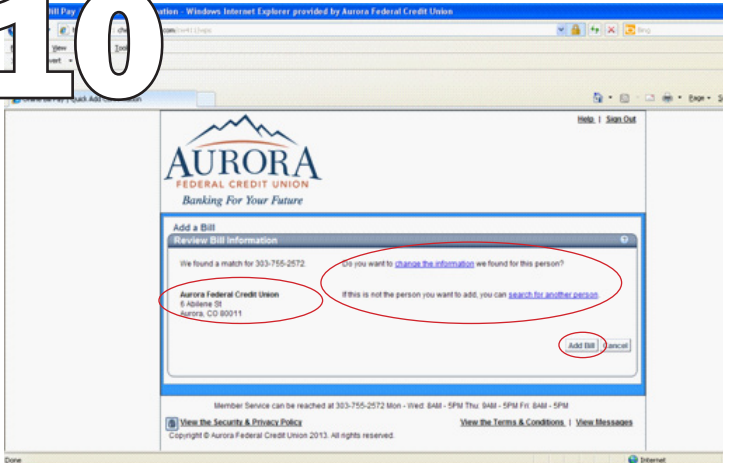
10

Bill Pay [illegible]ation - Windows Internet Explorer provided by Aurora Federal Credit Union

View Tools

Bing

Online Bill Pay - Quick Add Confirmation

Page

Help | Sign Out

AURORA
FEDERAL CREDIT UNION
Banking For Your Future

Add a Bill

Review Bill Information

We found a match for 303-755-2572:

Do you want to change the information we found for this person?

Aurora Federal Credit Union
6 Abilene St
Aurora, CO 80011

If this is not the person you want to add, you can search for another person.

Add Bill Cancel

Member Service can be reached at 303-755-2572 Mon - Wed: 8AM - 5PM Thu: 9AM - 5PM Fri: 8AM - 5PM

View the Security & Privacy Policy

View the Terms & Conditions | View Messages

Copyright © Aurora Federal Credit Union 2013. All rights reserved.

Done

Internet